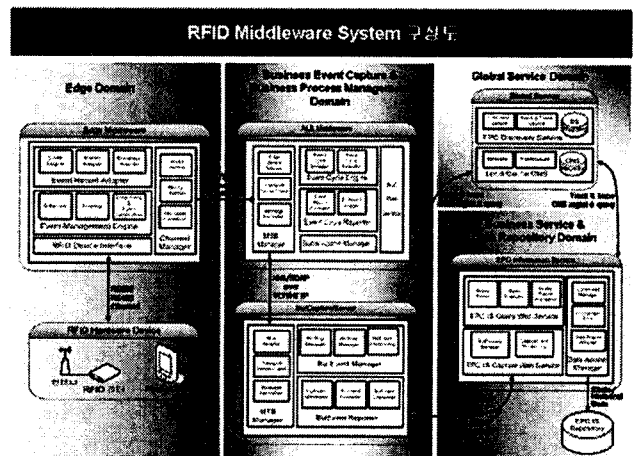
RFID Middleware System 구성도

Edge Domain

Business Event Capture & Business Process Management Domain

Global Service Domain

Edge Middleware

Event Management Engine

RFID Device Interface

Channel Manager

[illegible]

RFID Hardware Device

안테나 RFID 리더

Event Cycle Engine

Event Cycle Reporter

Subscription Manager

MTB Manager

HTTP/SOAP over HTTP/JMS

Biz Event Manager

Business Reporter

MTB Manager

EPC Discovery Service

ONS

Business Service & Repository Domain

EPC IS Query Web Service

EPC IS Capture Web Service

Data Access Manager

EPC IS Repository